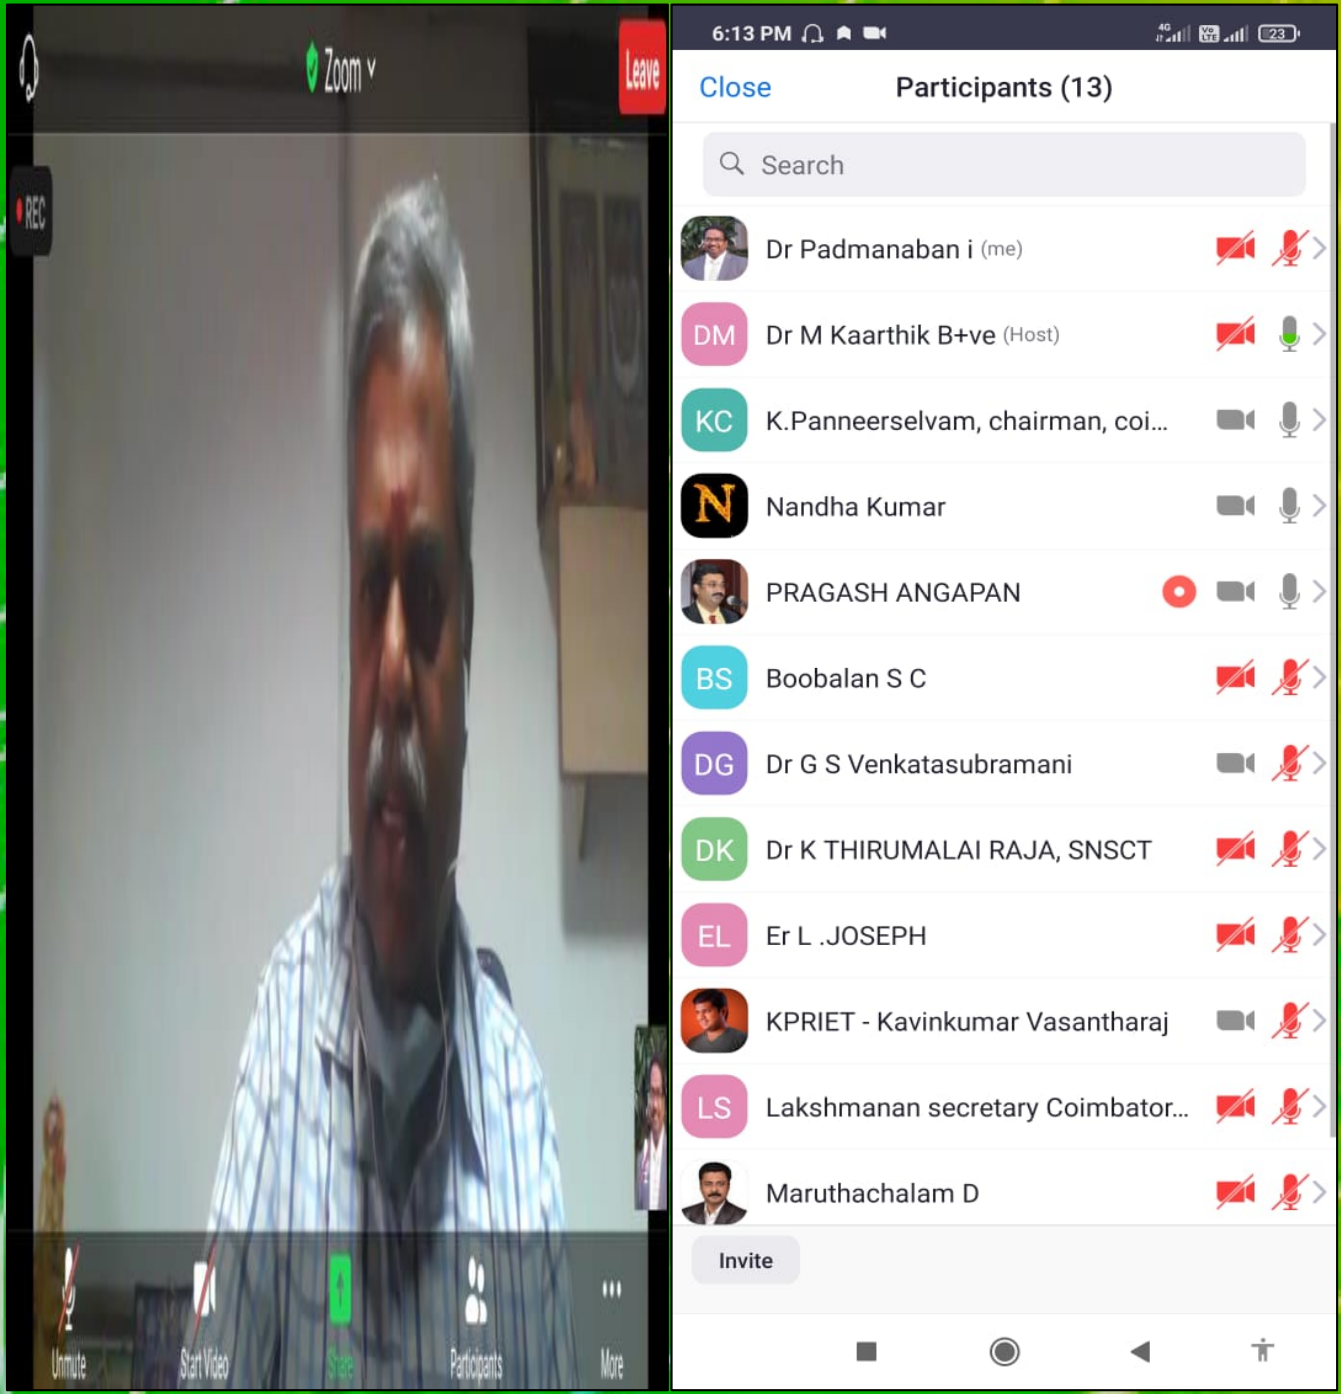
Zoom
Leave
REC
Unmute
Start Video
Share
Participants
More

6:13 PM
Close
Participants (13)
Search
Dr Padmanaban i (me)
DM Dr M Kaarthik B+ve (Host)
KC K.Panneerselvam, chairman, coi...
N Nandha Kumar
PRAGASH ANGAPAN
BS Boobalan S C
DG Dr G S Venkatasubramani
DK Dr K THIRUMALAI RAJA, SNSCT
EL Er L .JOSEPH
KPRIET - Kavinkumar Vasantharaj
LS Lakshmanan secretary Coimbator...
Maruthachalam D
Invite